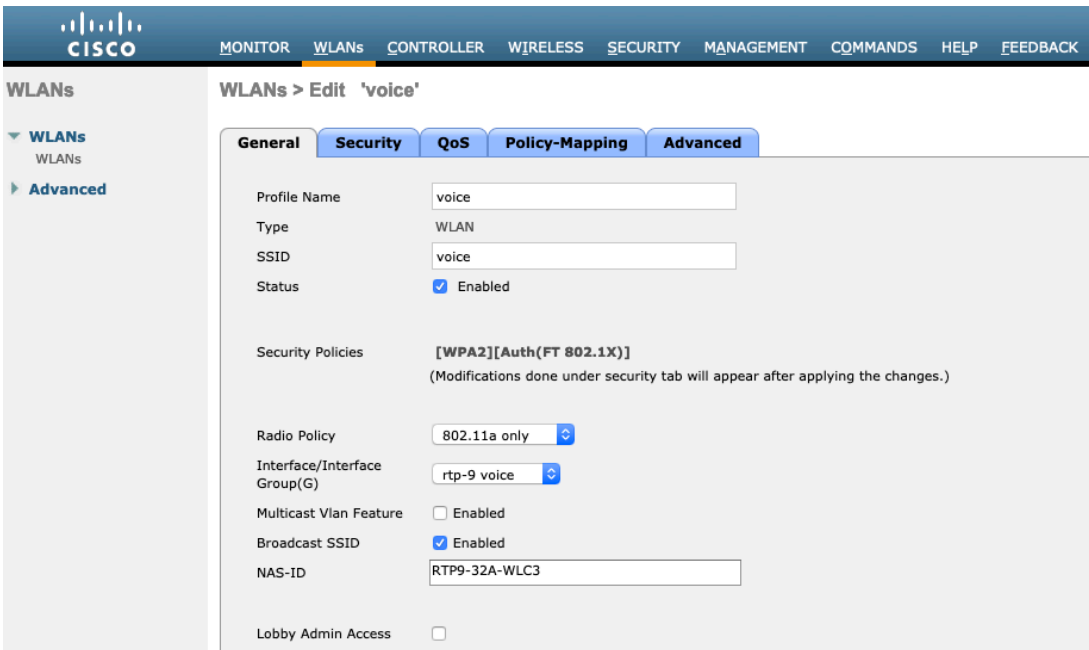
cisco

MONITOR WLANs CONTROLLER WIRELESS SECURITY MANAGEMENT COMMANDS HELP FEEDBACK

WLANs

WLANs
WLANs

Advanced

WLANs > Edit 'voice'

General | Security | QoS | Policy-Mapping | Advanced

Profile Name voice

Type WLAN

SSID voice

Status Enabled

Security Policies [WPA2][Auth(FT 802.1X)]

(Modifications done under security tab will appear after applying the changes.)

Radio Policy 802.11a only

Interface/Interface Group(G) rtp-9 voice

Multicast Vlan Feature Enabled

Broadcast SSID Enabled

NAS-ID RTP9-32A-WLC3

Lobby Admin Access